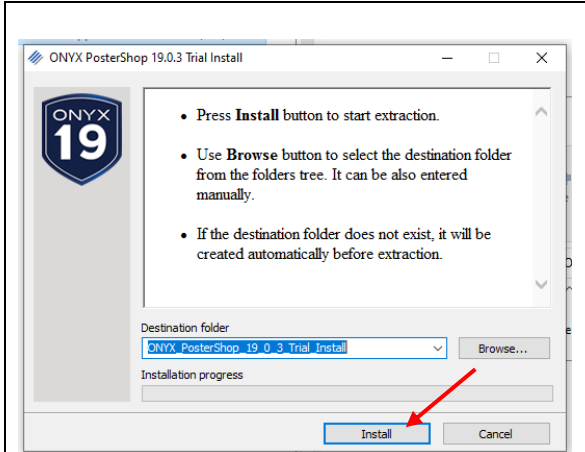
ONYX PosterShop 19.0.3 Trial Install

ONYX
19

• Press **Install** button to start extraction.

• Use **Browse** button to select the destination folder from the folders tree. It can be also entered manually.

• If the destination folder does not exist, it will be created automatically before extraction.

Destination folder

ONYX_PosterShop_19_0_3_Trial_Install

Browse...

Installation progress

Install

Cancel